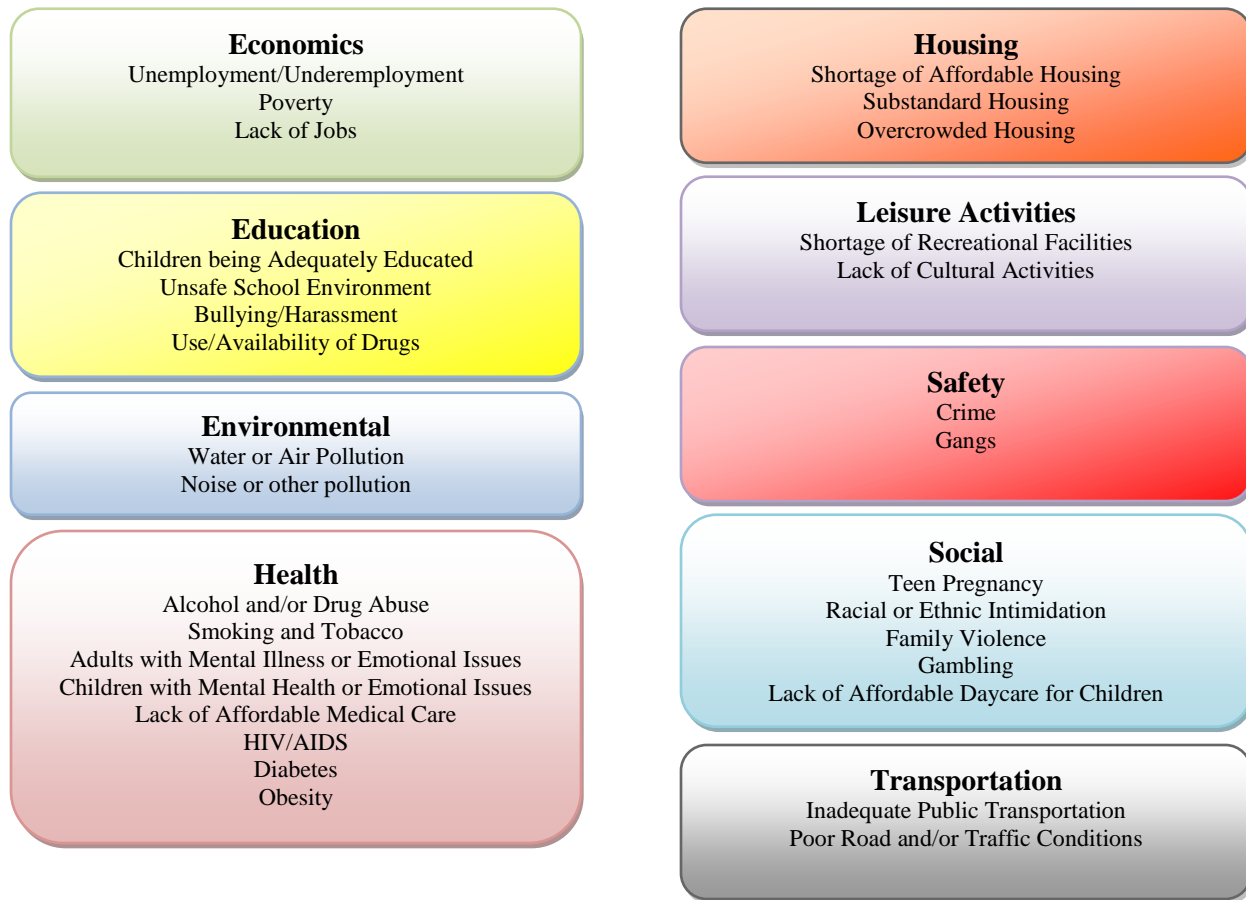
Economics
Unemployment/Underemployment
Poverty
Lack of Jobs

Education
Children being Adequately Educated
Unsafe School Environment
Bullying/Harassment
Use/Availability of Drugs

Environmental
Water or Air Pollution
Noise or other pollution

Health
Alcohol and/or Drug Abuse
Smoking and Tobacco
Adults with Mental Illness or Emotional Issues
Children with Mental Health or Emotional Issues
Lack of Affordable Medical Care
HIV/AIDS
Diabetes
Obesity

Housing
Shortage of Affordable Housing
Substandard Housing
Overcrowded Housing

Leisure Activities
Shortage of Recreational Facilities
Lack of Cultural Activities

Safety
Crime
Gangs

Social
Teen Pregnancy
Racial or Ethnic Intimidation
Family Violence
Gambling
Lack of Affordable Daycare for Children

Transportation
Inadequate Public Transportation
Poor Road and/or Traffic Conditions